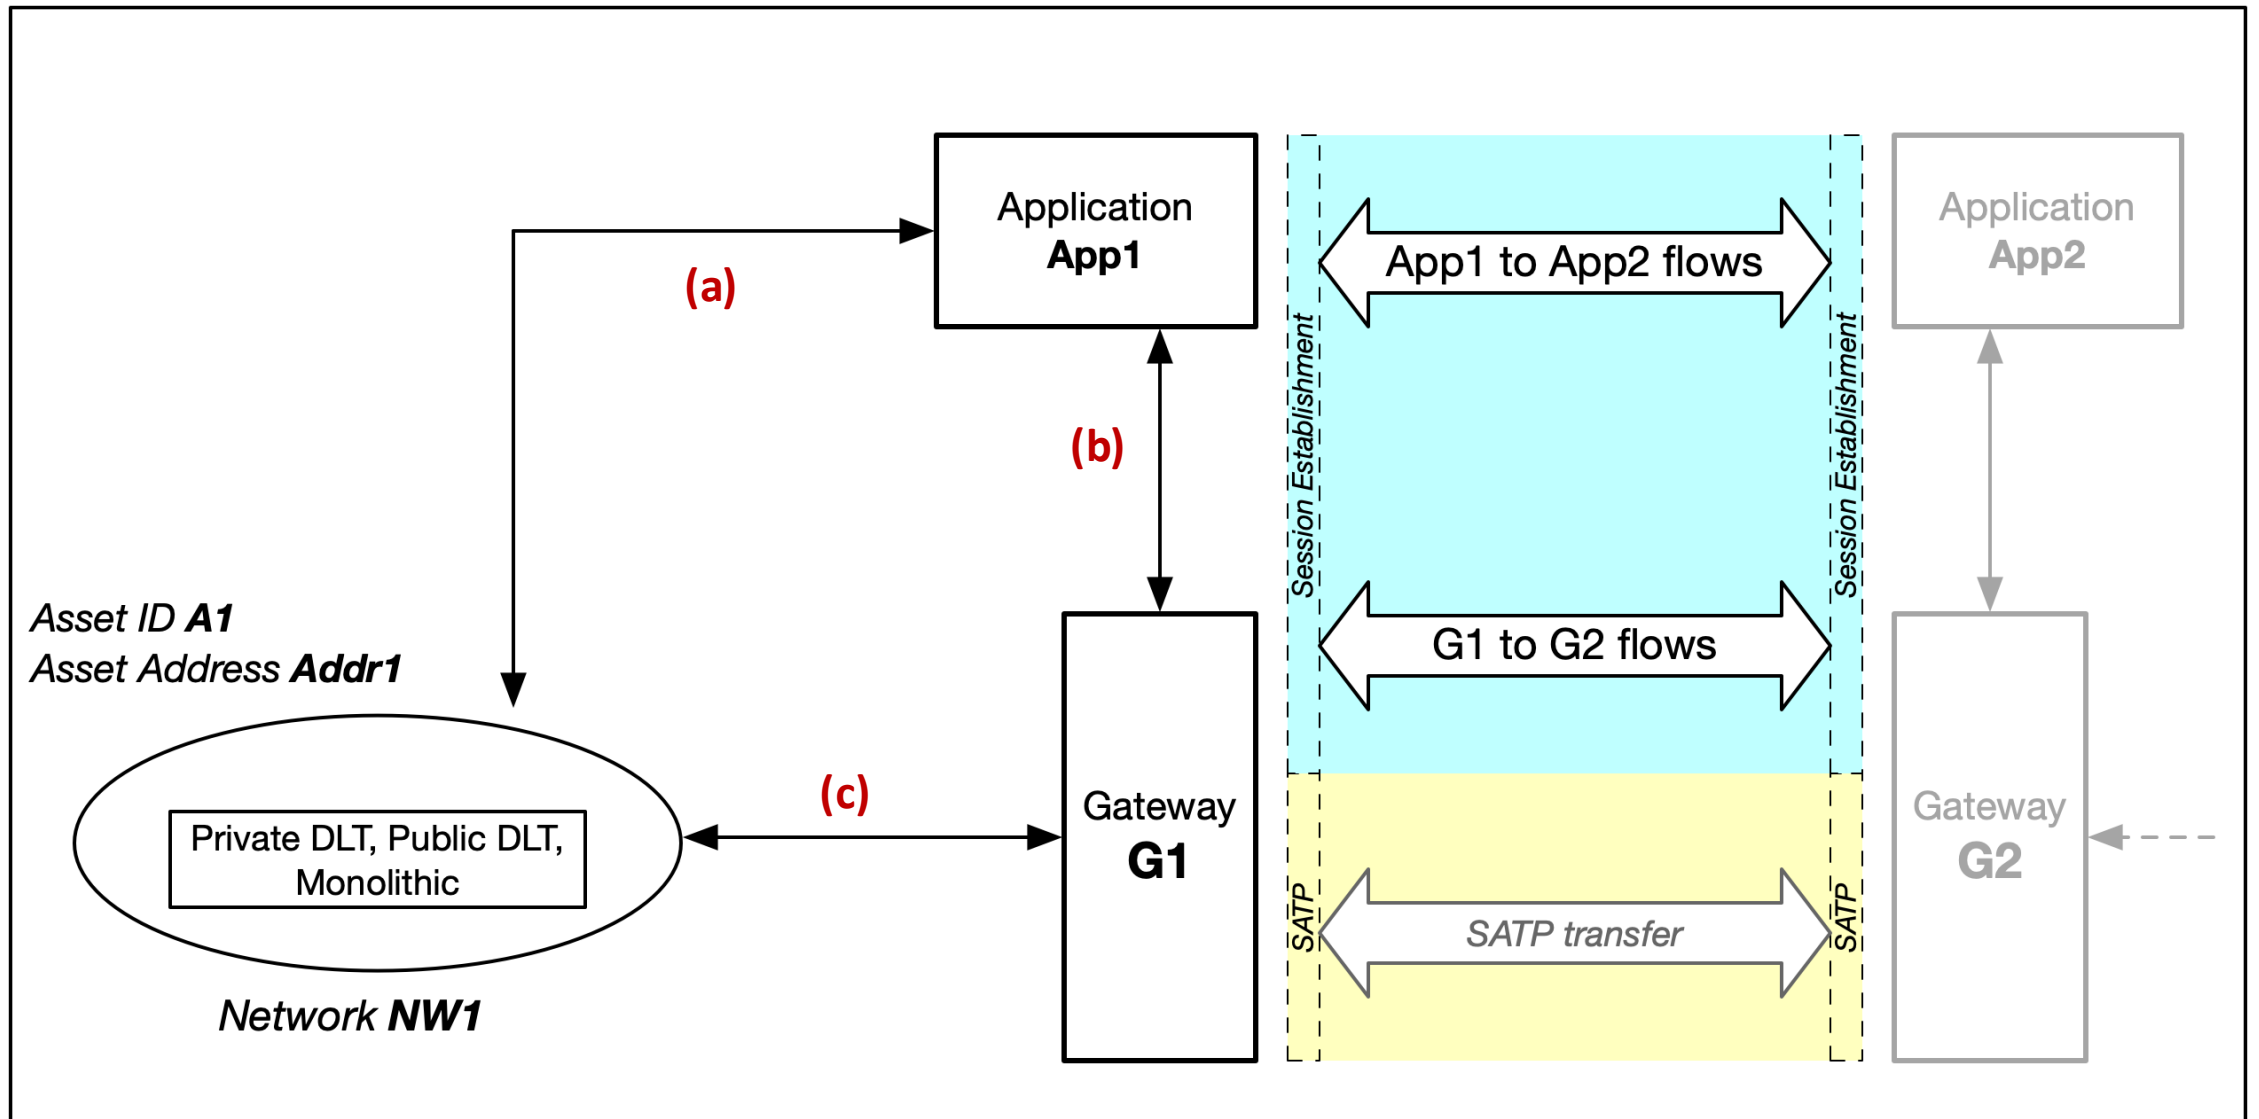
Application
App1

(a)

(b)

Session Establishment

App1 to App2 flows

Session Establishment

Application
App2

Asset ID A1
Asset Address Addr1

G1 to G2 flows

(c)

Private DLT, Public DLT, Monolithic

Gateway
G1

Gateway
G2

SATP

SATP transfer

SATP

Network NW1